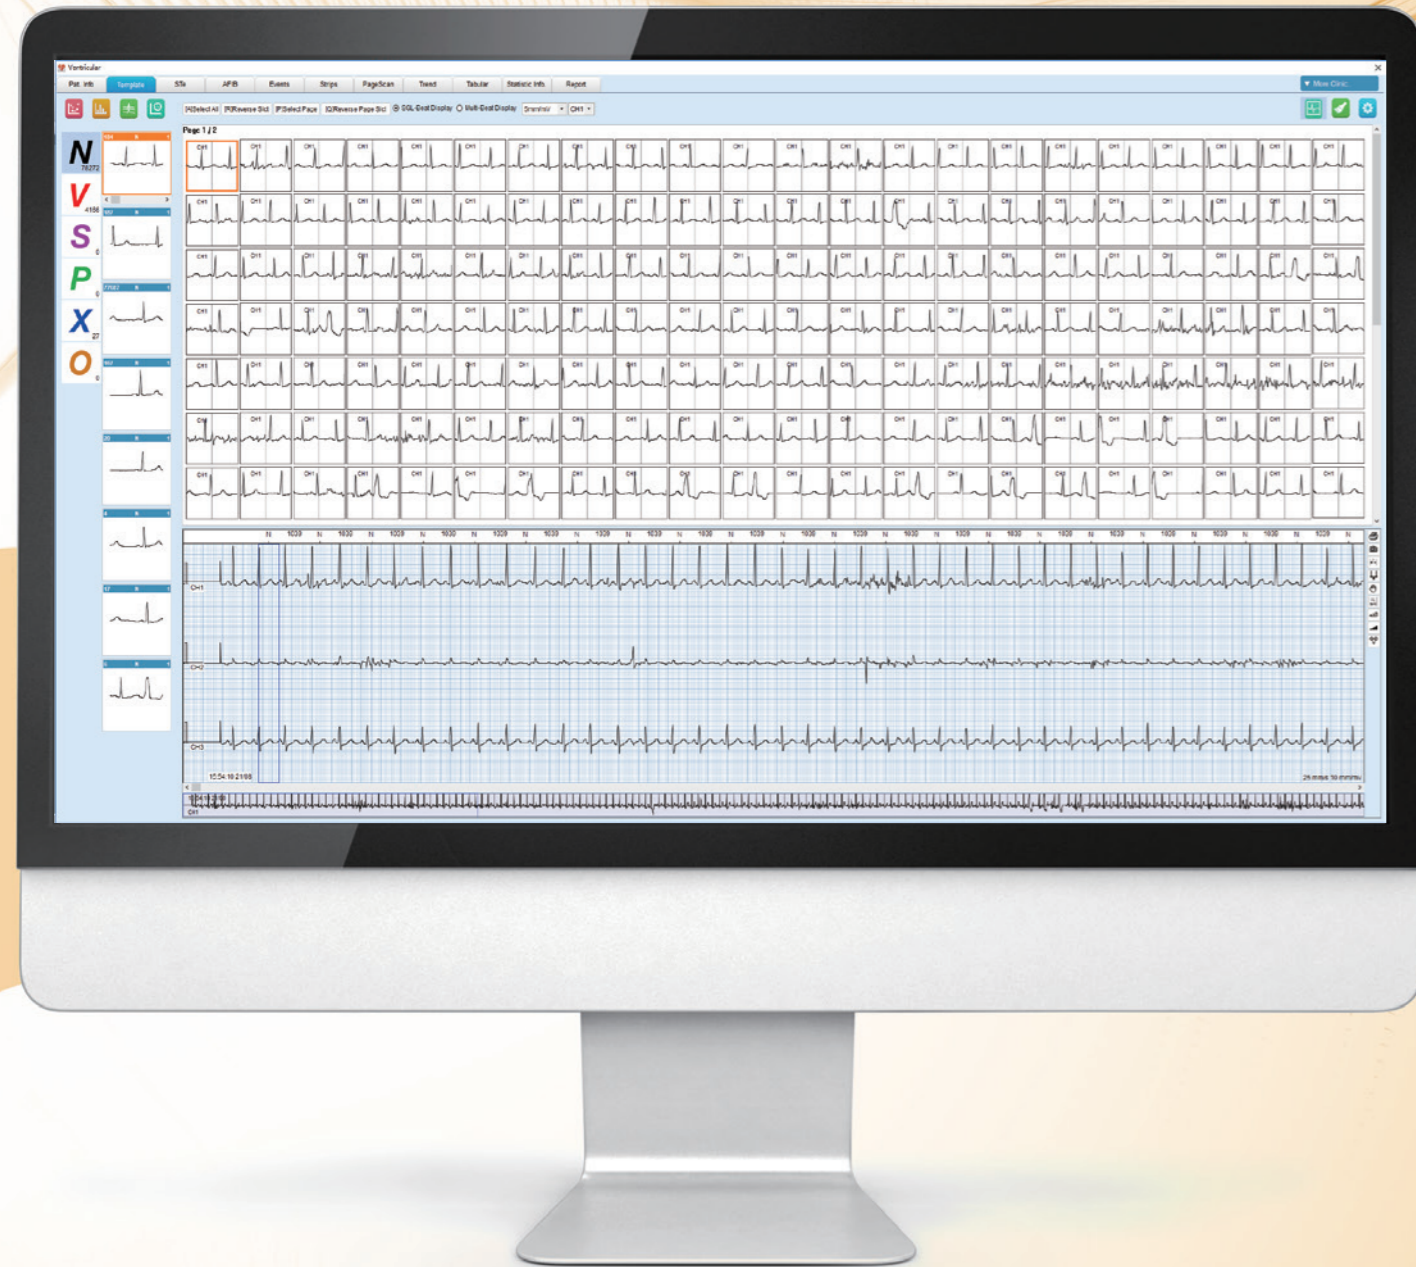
Ventricular

Pat. Info Template STs AFIB Events Strips PageScan Trend Tabular Statistic Info Report

▼ More Clinic

[A]Select All [R]Reverse Sel [P]Select Page [Q]Reverse Page Sel SGL Beat Display Multi-Beat Display 5mm/mV CH1

Page 1 / 2

N 78272
V 4156
S 0
P 0
X 27
O 0

CH1

N 1029 N 1030 N 1029 N 1030 N 1029 N 1030 N 1029 N 1030 N 1029 N 1030 N 1029 N 1030 N 1029 N 1030 N 1029 N 1030 N 1029 N 1030 N 1029

CH1
CH2
CH3

15:54:16 2198

25 mm/s 10 mm/mV